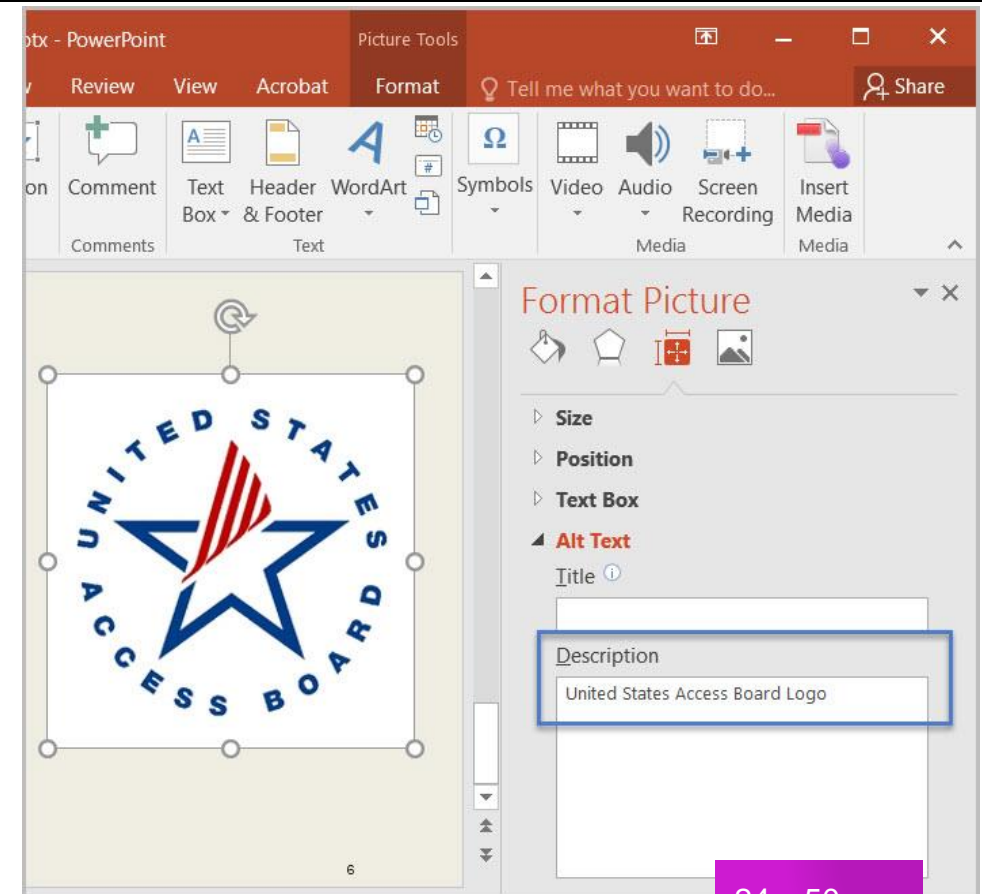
otx - PowerPoint
Picture Tools

Review View Acrobat Format Tell me what you want to do... Share

on Comment Text Box Header & Footer WordArt Symbols Video Audio Screen Recording Insert Media

Comments Text Media Media

UNITED STATES ACCESS BOARD

6

Format Picture

Size
Position
Text Box
Alt Text
Title
Description
United States Access Board Logo